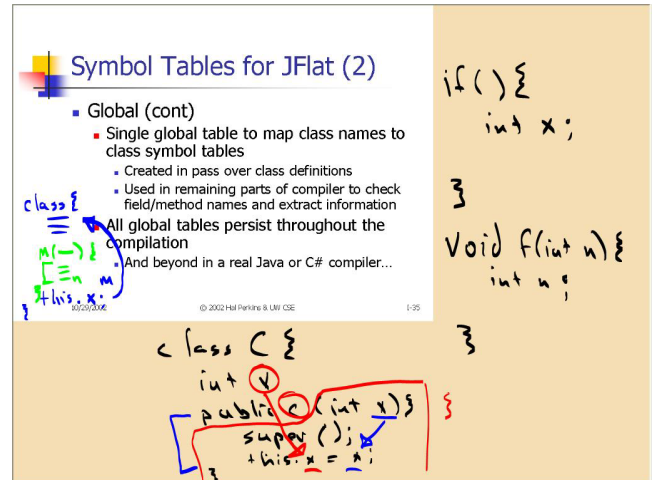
Symbol Tables for JFlat (2)

- Global (cont)
  - Single global table to map class names to class symbol tables
    - Created in pass over class definitions
    - Used in remaining parts of compiler to check field/method names and extract information
  - All global tables persist throughout the compilation
    - And beyond in a real Java or C# compiler…

10/29/2002 © 2002 Hal Perkins & UW CSE I-35

class {
M(—) {
[ ≡ n M
this. x.
}

if ( ) {
int x ;
}

void f(int n) {
int n ;
}

class C {
int x
public C (int x) { {
super ( ) ;
this. x = x ;
}